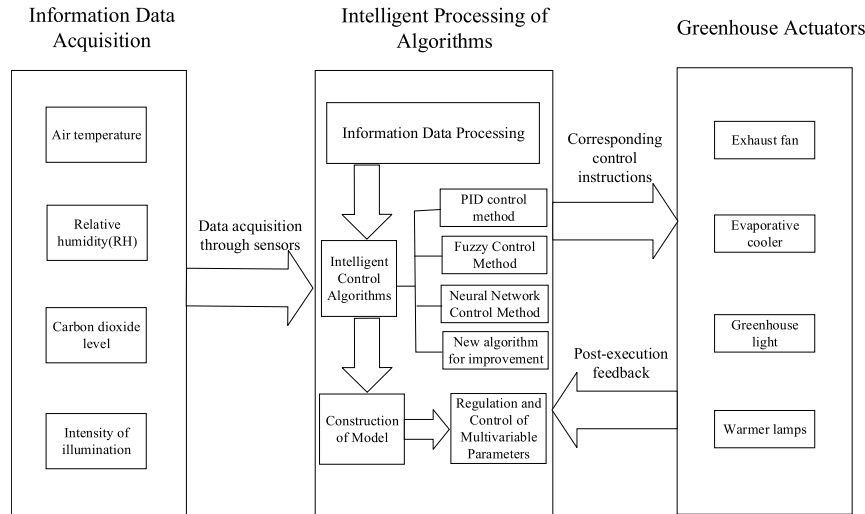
Information Data Acquisition

Air temperature

Relative humidity(RH)

Carbon dioxide level

Intensity of illumination

Data acquisition through sensors

Intelligent Processing of Algorithms

Information Data Processing

Intelligent Control Algorithms

PID control method

Fuzzy Control Method

Neural Network Control Method

New algorithm for improvement

Construction of Model

Regulation and Control of Multivariable Parameters

Corresponding control instructions

Post-execution feedback

Greenhouse Actuators

Exhaust fan

Evaporative cooler

Greenhouse light

Warmer lamps